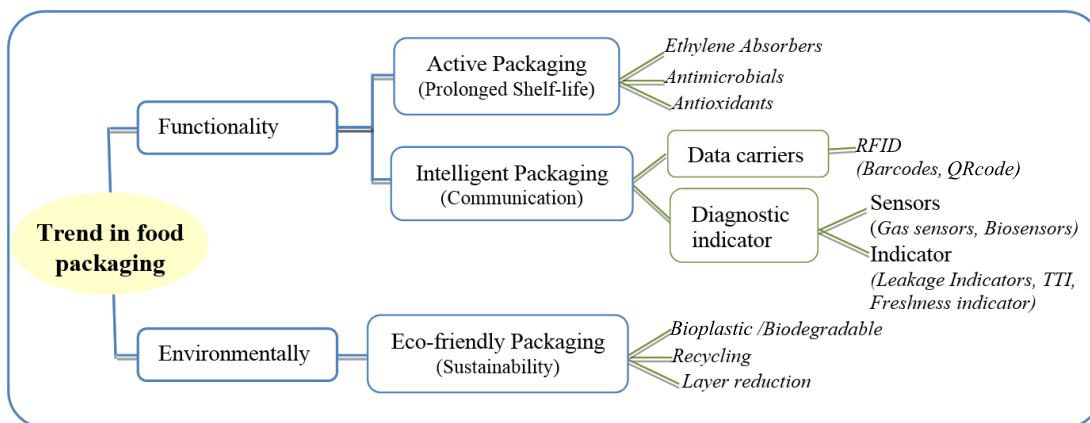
Trend in food packaging

Functionality

Active Packaging (Prolonged Shelf-life)

Ethylene Absorbers
Antimicrobials
Antioxidants

Intelligent Packaging (Communication)

Data carriers

RFID (Barcodes, QRcode)

Diagnostic indicator

Sensors (Gas sensors, Biosensors)
Indicator (Leakage Indicators, TTI, Freshness indicator)

Environmentally

Eco-friendly Packaging (Sustainability)

Bioplastic /Biodegradable
Recycling
Layer reduction